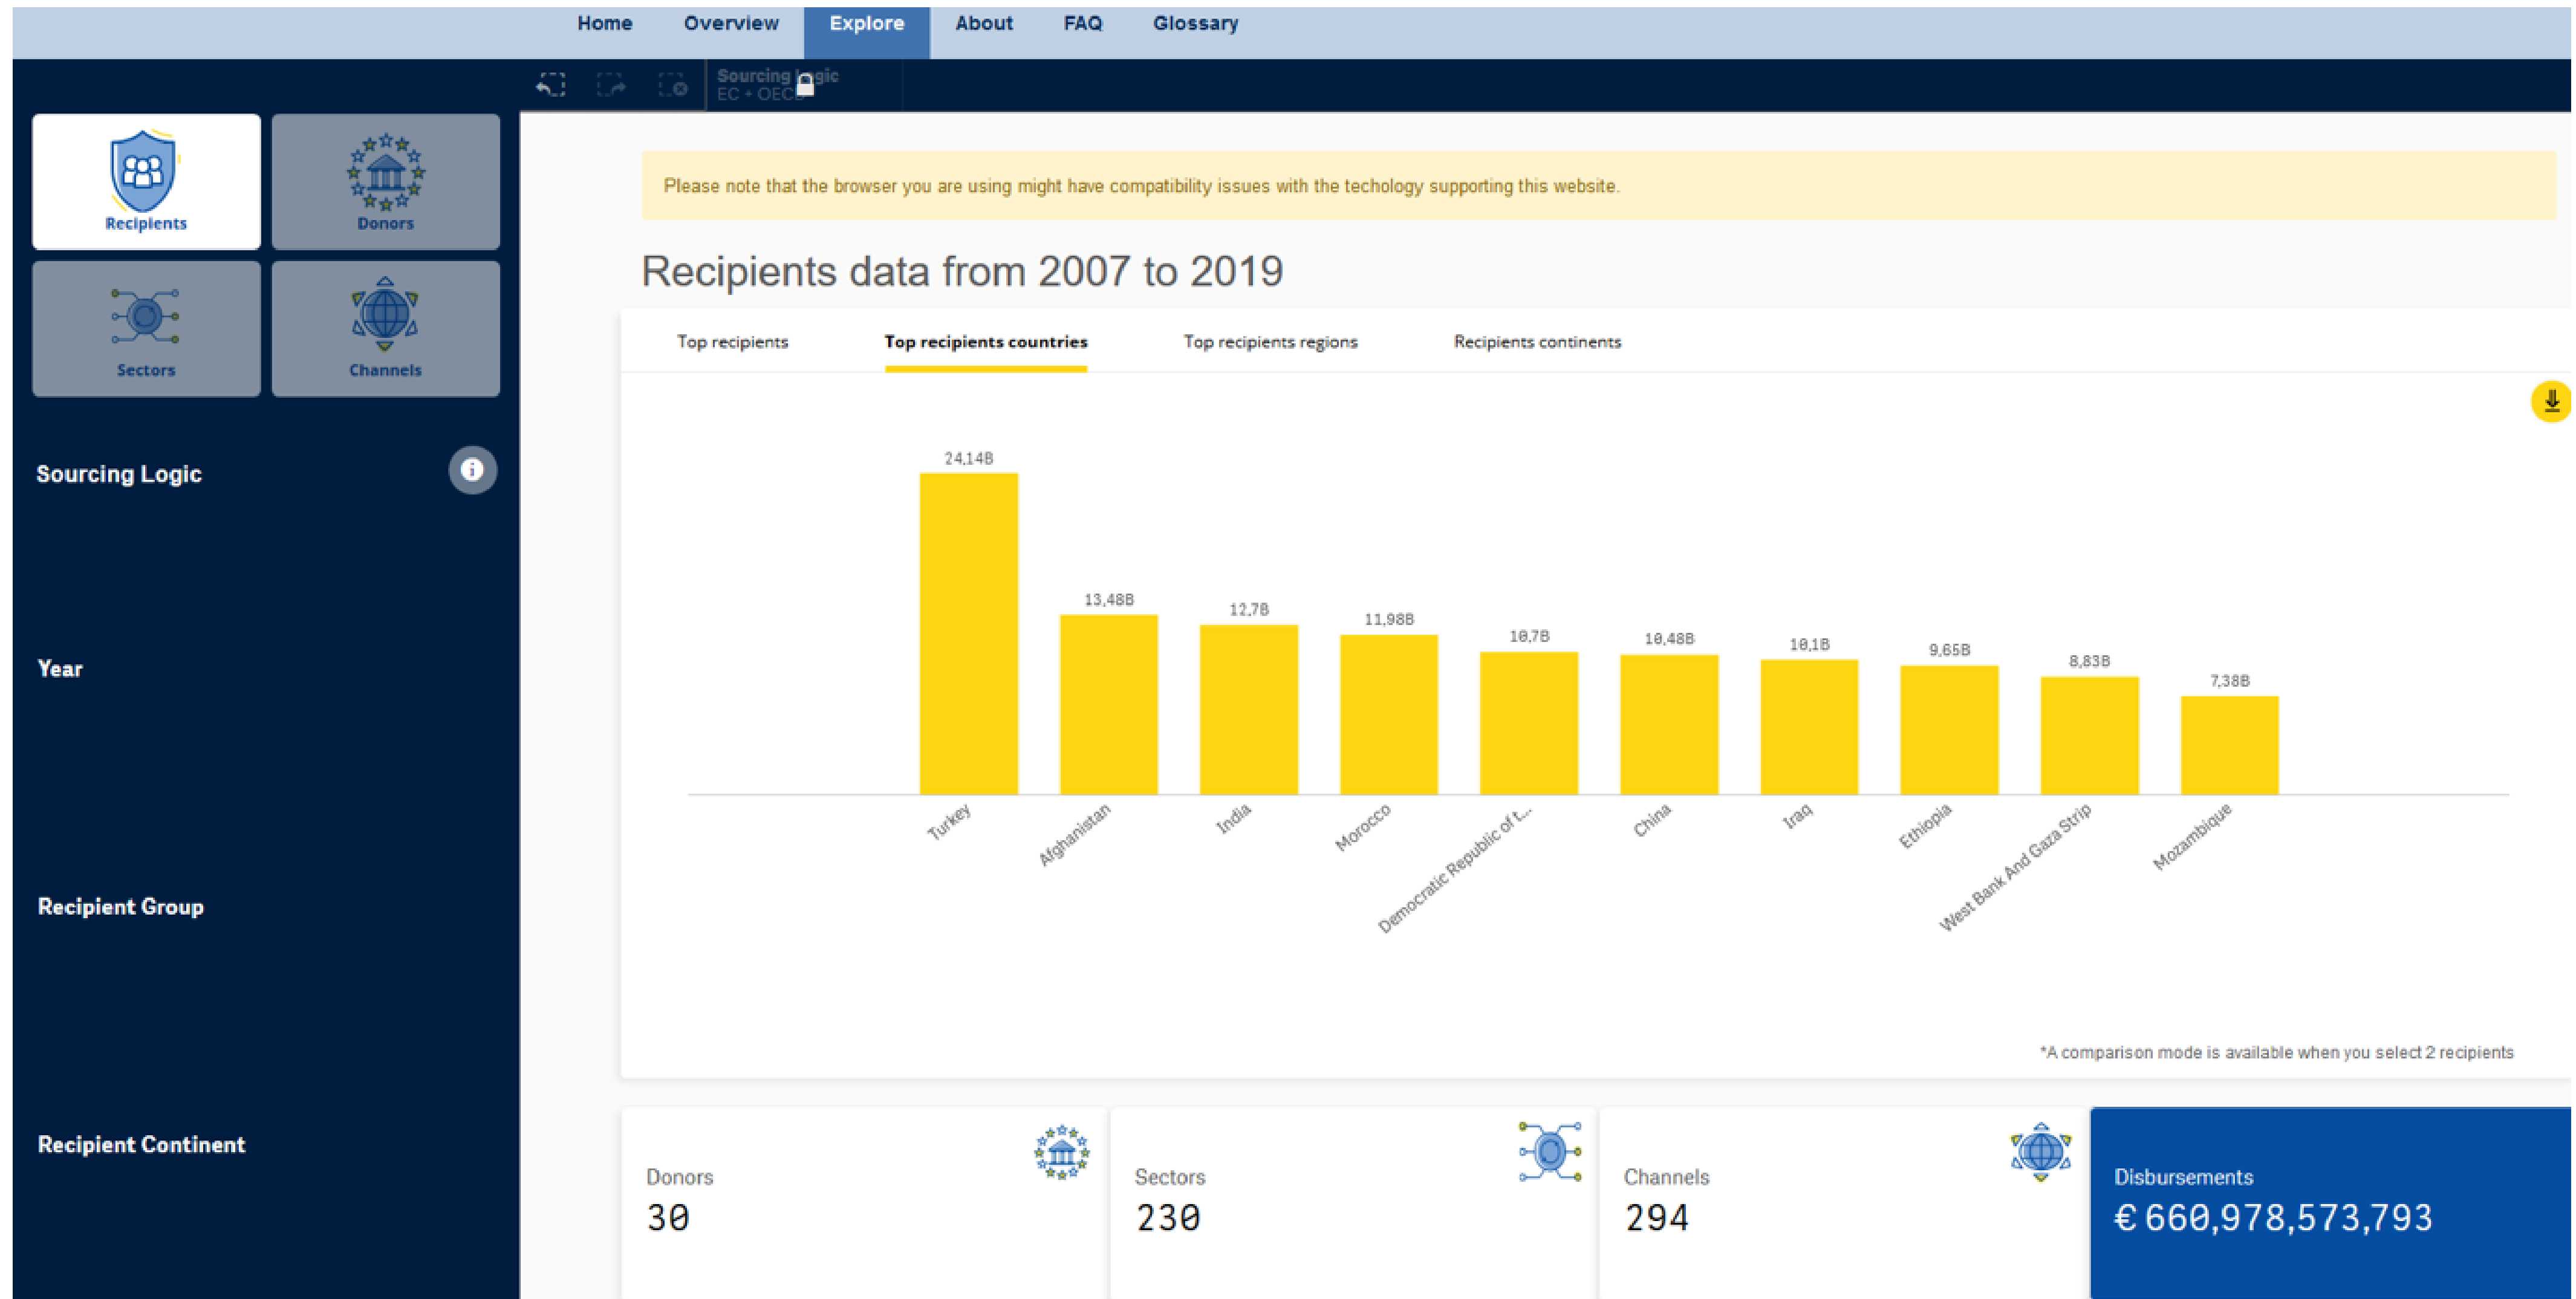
Home Overview Explore About FAQ Glossary

Sourcing Logic
EC + OECD

Recipients
Donors
Sectors
Channels

Sourcing Logic

Year

Recipient Group

Recipient Continent

Please note that the browser you are using might have compatibility issues with the techology supporting this website.

Recipients data from 2007 to 2019

Top recipients
Top recipients countries
Top recipients regions
Recipients continents

| Country | Value |
|---|---|
| Turkey | 24,14B |
| Afghanistan | 13,48B |
| India | 12,7B |
| Morocco | 11,98B |
| Democratic Republic of t... | 10,7B |
| China | 10,48B |
| Iraq | 10,1B |
| Ethiopia | 9,65B |
| West Bank And Gaza Strip | 8,83B |
| Mozambique | 7,38B |

*A comparison mode is available when you select 2 recipients

Donors
30

Sectors
230

Channels
294

Disbursements
€ 660,978,573,793